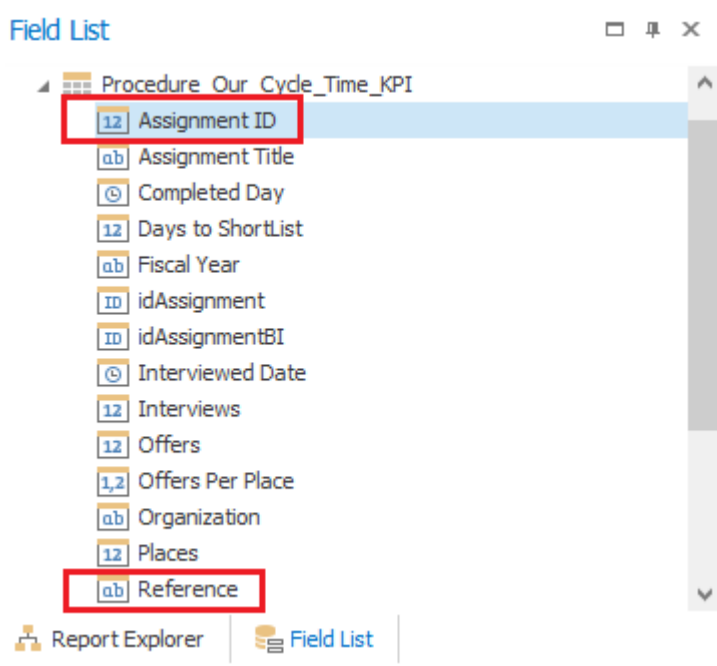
Field List

Procedure_Our_Cycle_Time_KPI
12 Assignment ID
ab Assignment Title
Completed Day
12 Days to ShortList
ab Fiscal Year
ID idAssignment
ID idAssignmentBI
Interviewed Date
12 Interviews
12 Offers
1,2 Offers Per Place
ab Organization
12 Places
ab Reference

Report Explorer
Field List